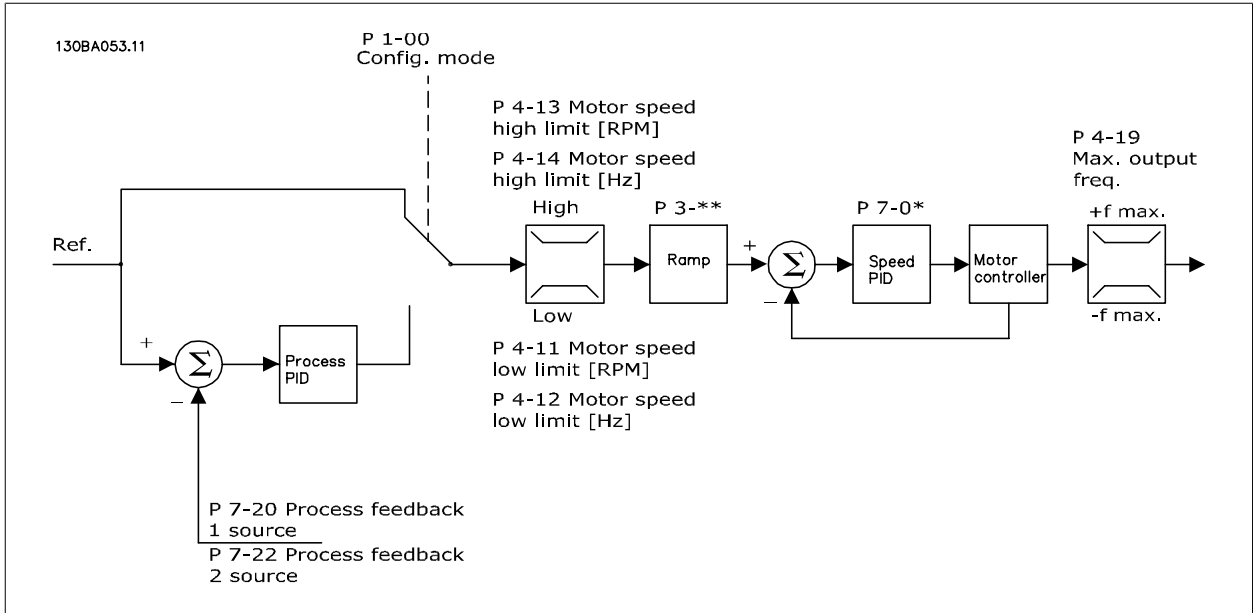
130BA053.11

P 1-00
Config. mode

P 4-13 Motor speed high limit [RPM]

P 4-14 Motor speed high limit [Hz]

P 4-19
Max. output freq.

Ref.

High

P 3-**

P 7-0*

+f max.

Ramp

+

$\Sigma$

Speed PID

Motor controller

–

Low

-f max.

+

$\Sigma$

Process PID

–

P 4-11 Motor speed low limit [RPM]

P 4-12 Motor speed low limit [Hz]

P 7-20 Process feedback 1 source

P 7-22 Process feedback 2 source